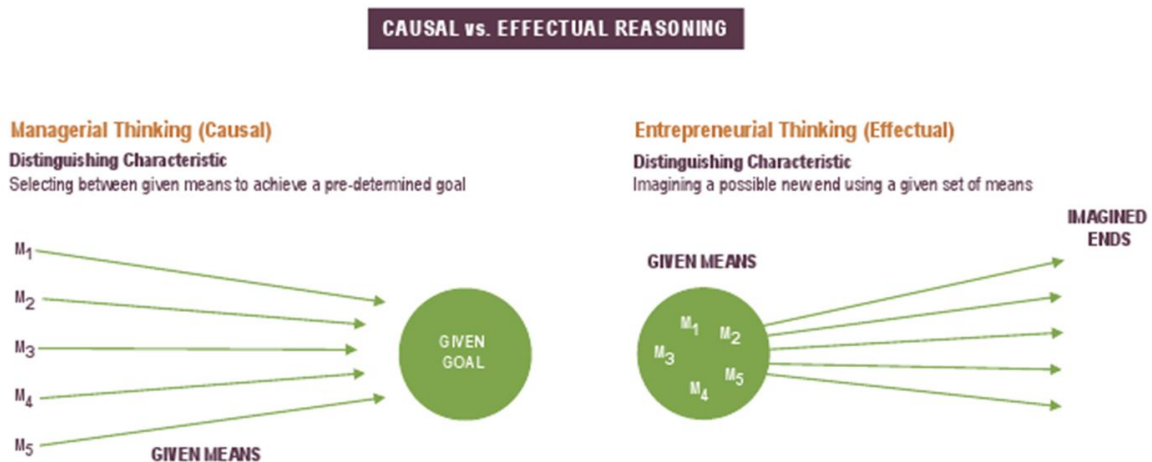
CAUSAL vs. EFFECTUAL REASONING

Managerial Thinking (Causal)

Distinguishing Characteristic

Selecting between given means to achieve a pre-determined goal

$M_1$

$M_2$

$M_3$

$M_4$

$M_5$

GIVEN GOAL

GIVEN MEANS

Entrepreneurial Thinking (Effectual)

Distinguishing Characteristic

Imagining a possible new end using a given set of means

GIVEN MEANS

$M_1$ $M_2$ $M_3$ $M_4$ $M_5$

IMAGINED ENDS